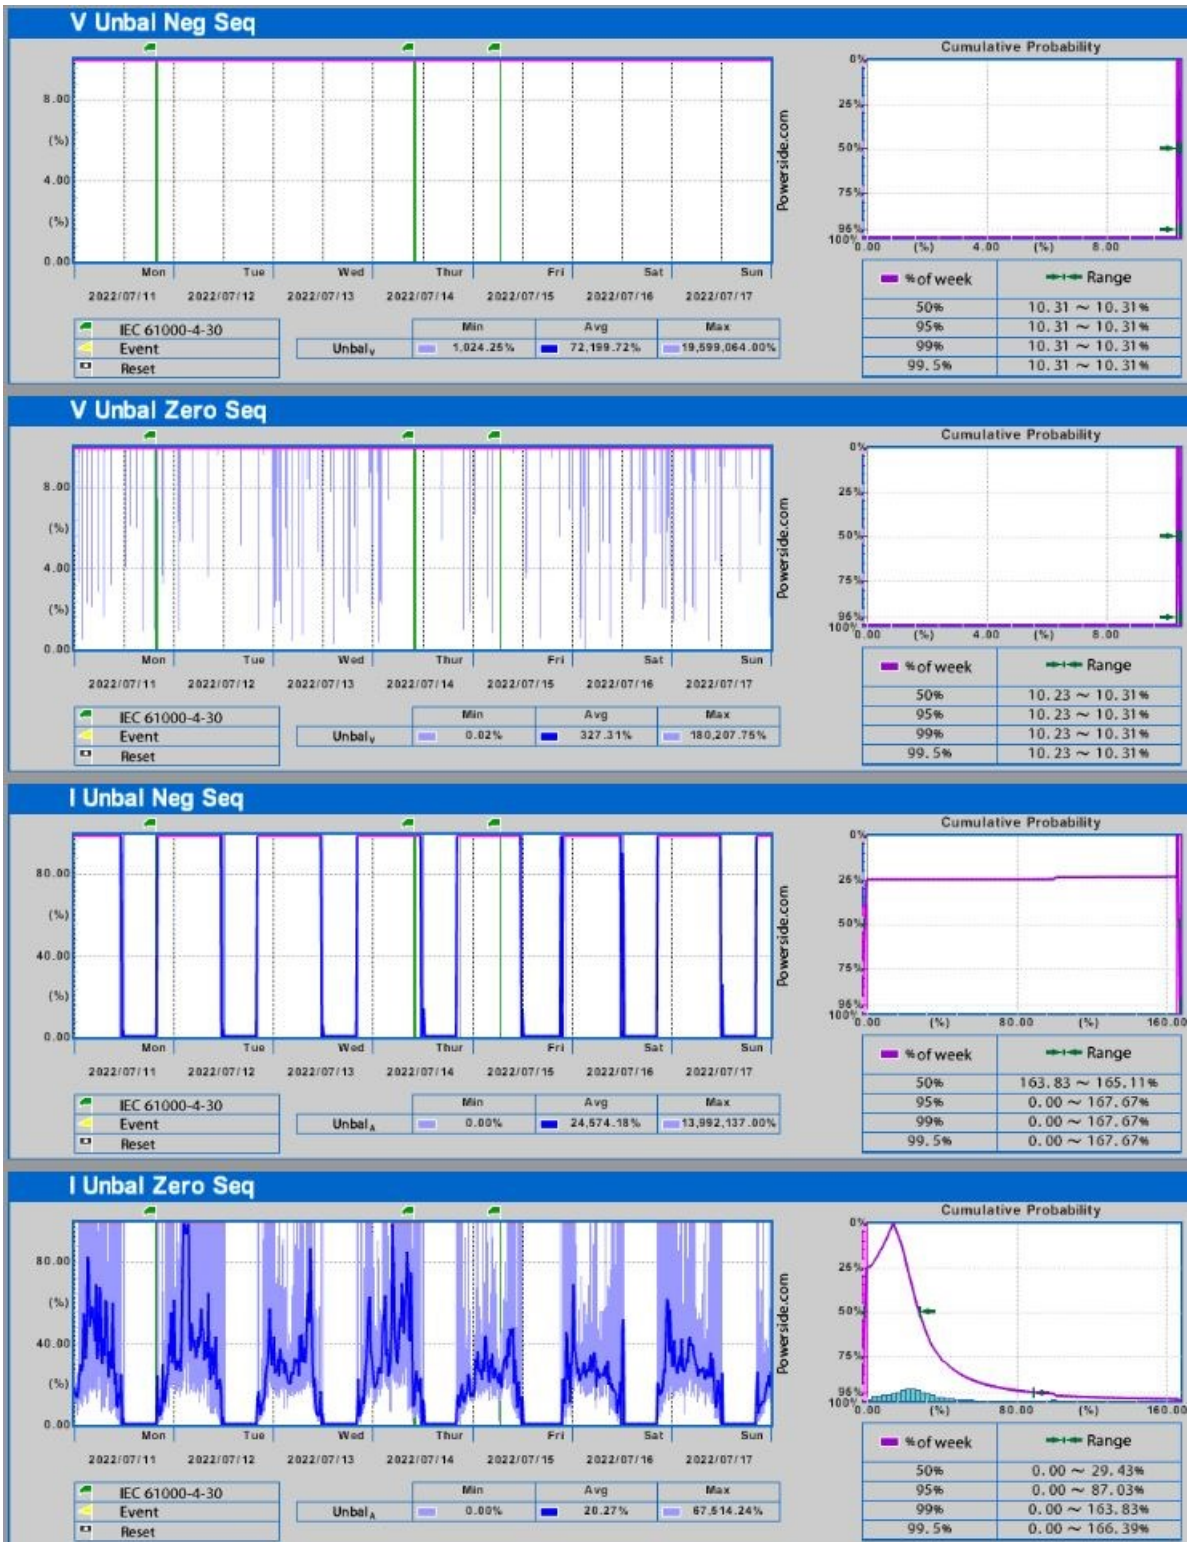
V Unbal Neg Seq

8.00
(%)
4.00
(%)
0.00
Mon Tue Wed Thur Fri Sat Sun
2022/07/11 2022/07/12 2022/07/13 2022/07/14 2022/07/15 2022/07/16 2022/07/17

Powerside.com

IEC 61000-4-30
Event
Reset

| | Min | Avg | Max |
|---|---|---|---|
| Unbal$_V$ | 1,024.25% | 72,199.72% | 19,599,064.00% |

Cumulative Probability
0% 25% 50% 75% 95% 100%
0.00 (%) 4.00 (%) 8.00

| %of week | Range |
|---|---|
| 50% | 10.31 ~ 10.31% |
| 95% | 10.31 ~ 10.31% |
| 99% | 10.31 ~ 10.31% |
| 99.5% | 10.31 ~ 10.31% |

V Unbal Zero Seq

8.00
(%)
4.00
(%)
0.00
Mon Tue Wed Thur Fri Sat Sun
2022/07/11 2022/07/12 2022/07/13 2022/07/14 2022/07/15 2022/07/16 2022/07/17

Powerside.com

IEC 61000-4-30
Event
Reset

| | Min | Avg | Max |
|---|---|---|---|
| Unbal$_V$ | 0.02% | 327.31% | 180,207.75% |

Cumulative Probability
0% 25% 50% 75% 95% 100%
0.00 (%) 4.00 (%) 8.00

| %of week | Range |
|---|---|
| 50% | 10.23 ~ 10.31% |
| 95% | 10.23 ~ 10.31% |
| 99% | 10.23 ~ 10.31% |
| 99.5% | 10.23 ~ 10.31% |

I Unbal Neg Seq

80.00
(%)
40.00
(%)
0.00
Mon Tue Wed Thur Fri Sat Sun
2022/07/11 2022/07/12 2022/07/13 2022/07/14 2022/07/15 2022/07/16 2022/07/17

Powerside.com

IEC 61000-4-30
Event
Reset

| | Min | Avg | Max |
|---|---|---|---|
| Unbal$_A$ | 0.00% | 24,574.18% | 13,992,137.00% |

Cumulative Probability
0% 25% 50% 75% 95% 100%
0.00 (%) 80.00 (%) 160.00

| %of week | Range |
|---|---|
| 50% | 163.83 ~ 165.11% |
| 95% | 0.00 ~ 167.67% |
| 99% | 0.00 ~ 167.67% |
| 99.5% | 0.00 ~ 167.67% |

I Unbal Zero Seq

80.00
(%)
40.00
(%)
0.00
Mon Tue Wed Thur Fri Sat Sun
2022/07/11 2022/07/12 2022/07/13 2022/07/14 2022/07/15 2022/07/16 2022/07/17

Powerside.com

IEC 61000-4-30
Event
Reset

| | Min | Avg | Max |
|---|---|---|---|
| Unbal$_A$ | 0.00% | 20.27% | 67,514.24% |

Cumulative Probability
0% 25% 50% 75% 95% 100%
0.00 (%) 80.00 (%) 160.00

| %of week | Range |
|---|---|
| 50% | 0.00 ~ 29.43% |
| 95% | 0.00 ~ 87.03% |
| 99% | 0.00 ~ 163.83% |
| 99.5% | 0.00 ~ 166.39% |